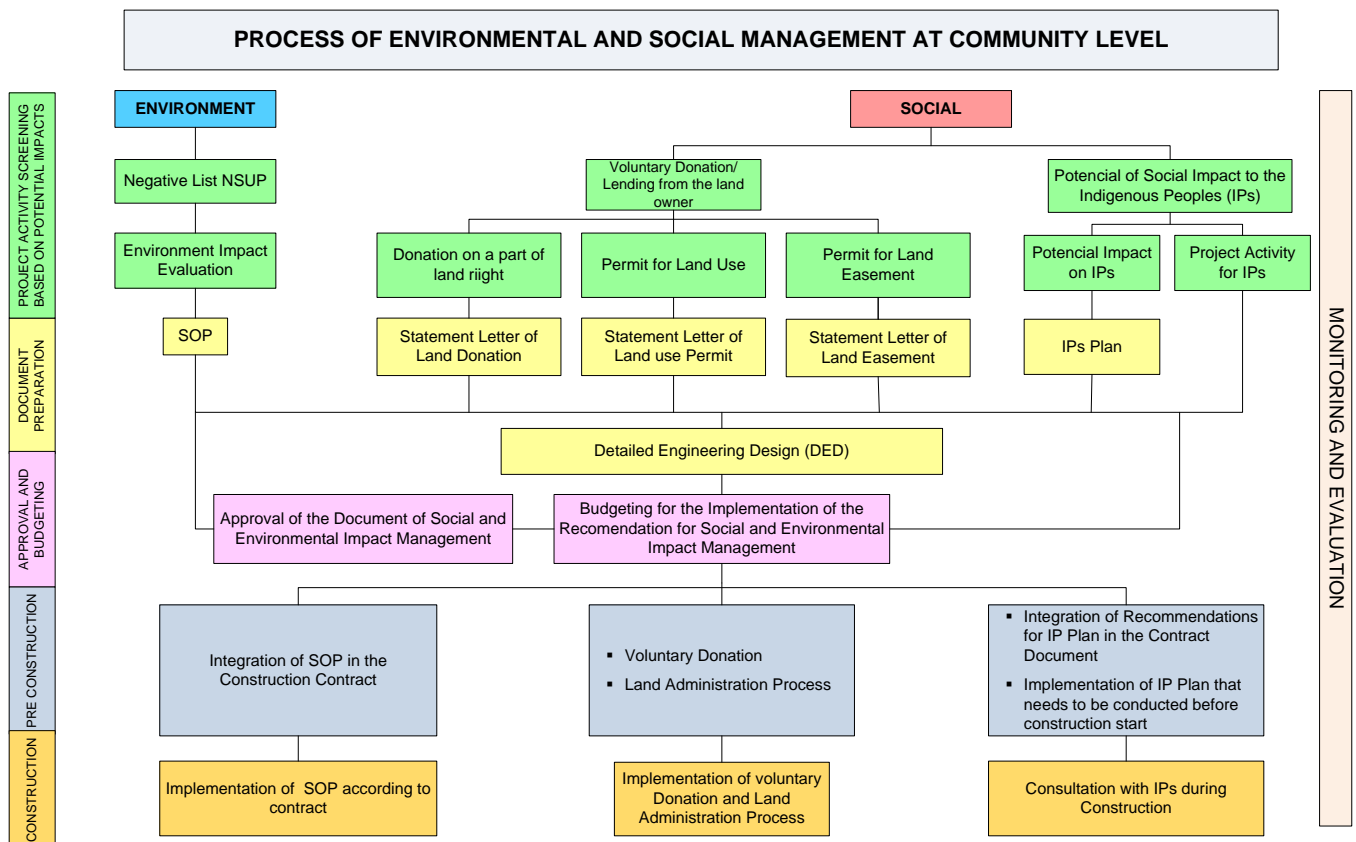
PROCESS OF ENVIRONMENTAL AND SOCIAL MANAGEMENT AT COMMUNITY LEVEL

PROJECT ACTIVITY SCREENING BASED ON POTENTIAL IMPACTS

DOCUMENT PREPARATION

APPROVAL AND BUDGETING

PRE CONSTRUCTION

CONSTRUCTION

ENVIRONMENT

SOCIAL

Negative List NSUP

Environment Impact Evaluation

SOP

Voluntary Donation/ Lending from the land owner

Potencial of Social Impact to the Indigenous Peoples (IPs)

Donation on a part of land riight

Permit for Land Use

Permit for Land Easement

Potencial Impact on IPs

Project Activity for IPs

Statement Letter of Land Donation

Statement Letter of Land use Permit

Statement Letter of Land Easement

IPs Plan

Detailed Engineering Design (DED)

Approval of the Document of Social and Environmental Impact Management

Budgeting for the Implementation of the Recomendation for Social and Environmental Impact Management

Integration of SOP in the Construction Contract

- Voluntary Donation
- Land Administration Process

- Integration of Recommendations for IP Plan in the Contract Document
- Implementation of IP Plan that needs to be conducted before construction start

Implementation of SOP according to contract

Implementation of voluntary Donation and Land Administration Process

Consultation with IPs during Construction

MONITORING AND EVALUATION